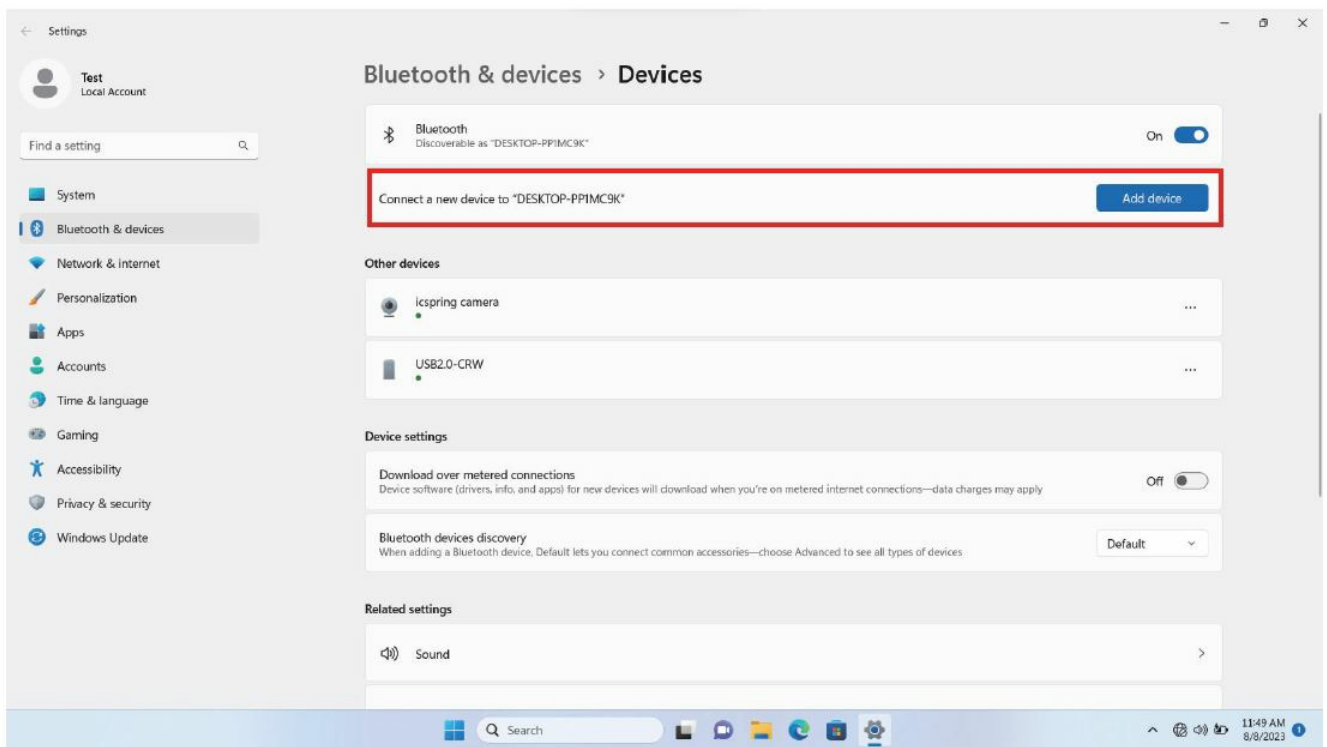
Settings

Test
Local Account

Find a setting

System
Bluetooth & devices
Network & internet
Personalization
Apps
Accounts
Time & language
Gaming
Accessibility
Privacy & security
Windows Update

Bluetooth & devices › Devices

Bluetooth
Discoverable as "DESKTOP-PP1MC9K"
On

Connect a new device to "DESKTOP-PP1MC9K"
Add device

Other devices

icspring camera
...

USB2.0-CRW
...

Device settings

Download over metered connections
Device software (drivers, info, and apps) for new devices will download when you're on metered internet connections—data charges may apply
Off

Bluetooth devices discovery
When adding a Bluetooth device, Default lets you connect common accessories—choose Advanced to see all types of devices
Default

Related settings

Sound

Search

11:49 AM
8/8/2023